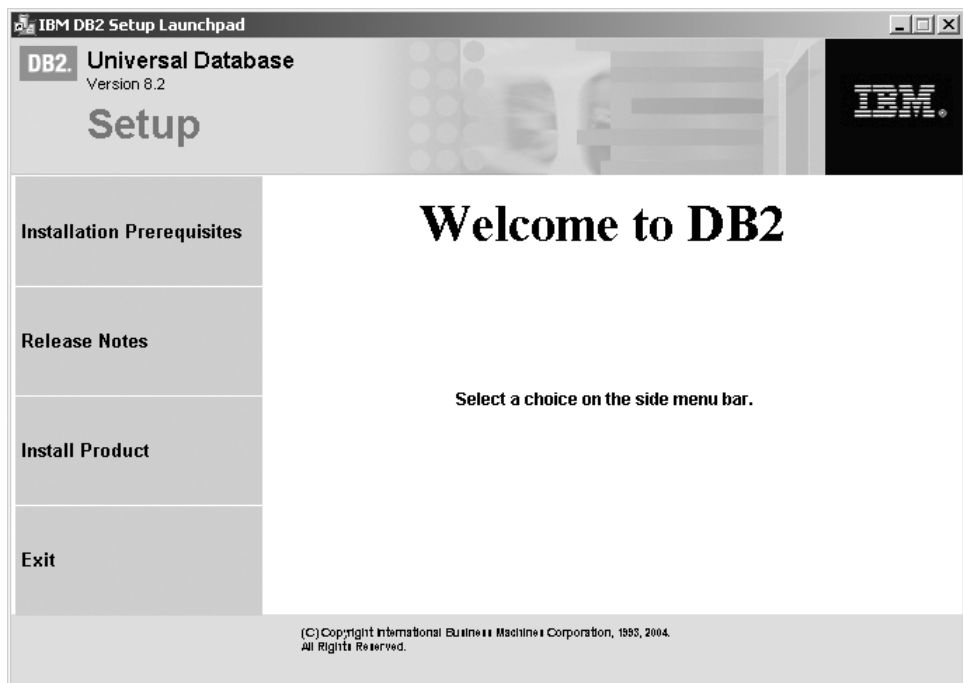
IBM DB2 Setup Launchpad

DB2. Universal Database
Version 8.2
Setup

IBM.

Installation Prerequisites

Release Notes

Install Product

Exit

Welcome to DB2

Select a choice on the side menu bar.

(C) Copyright International Business Machines Corporation, 1993, 2004.
All Rights Reserved.